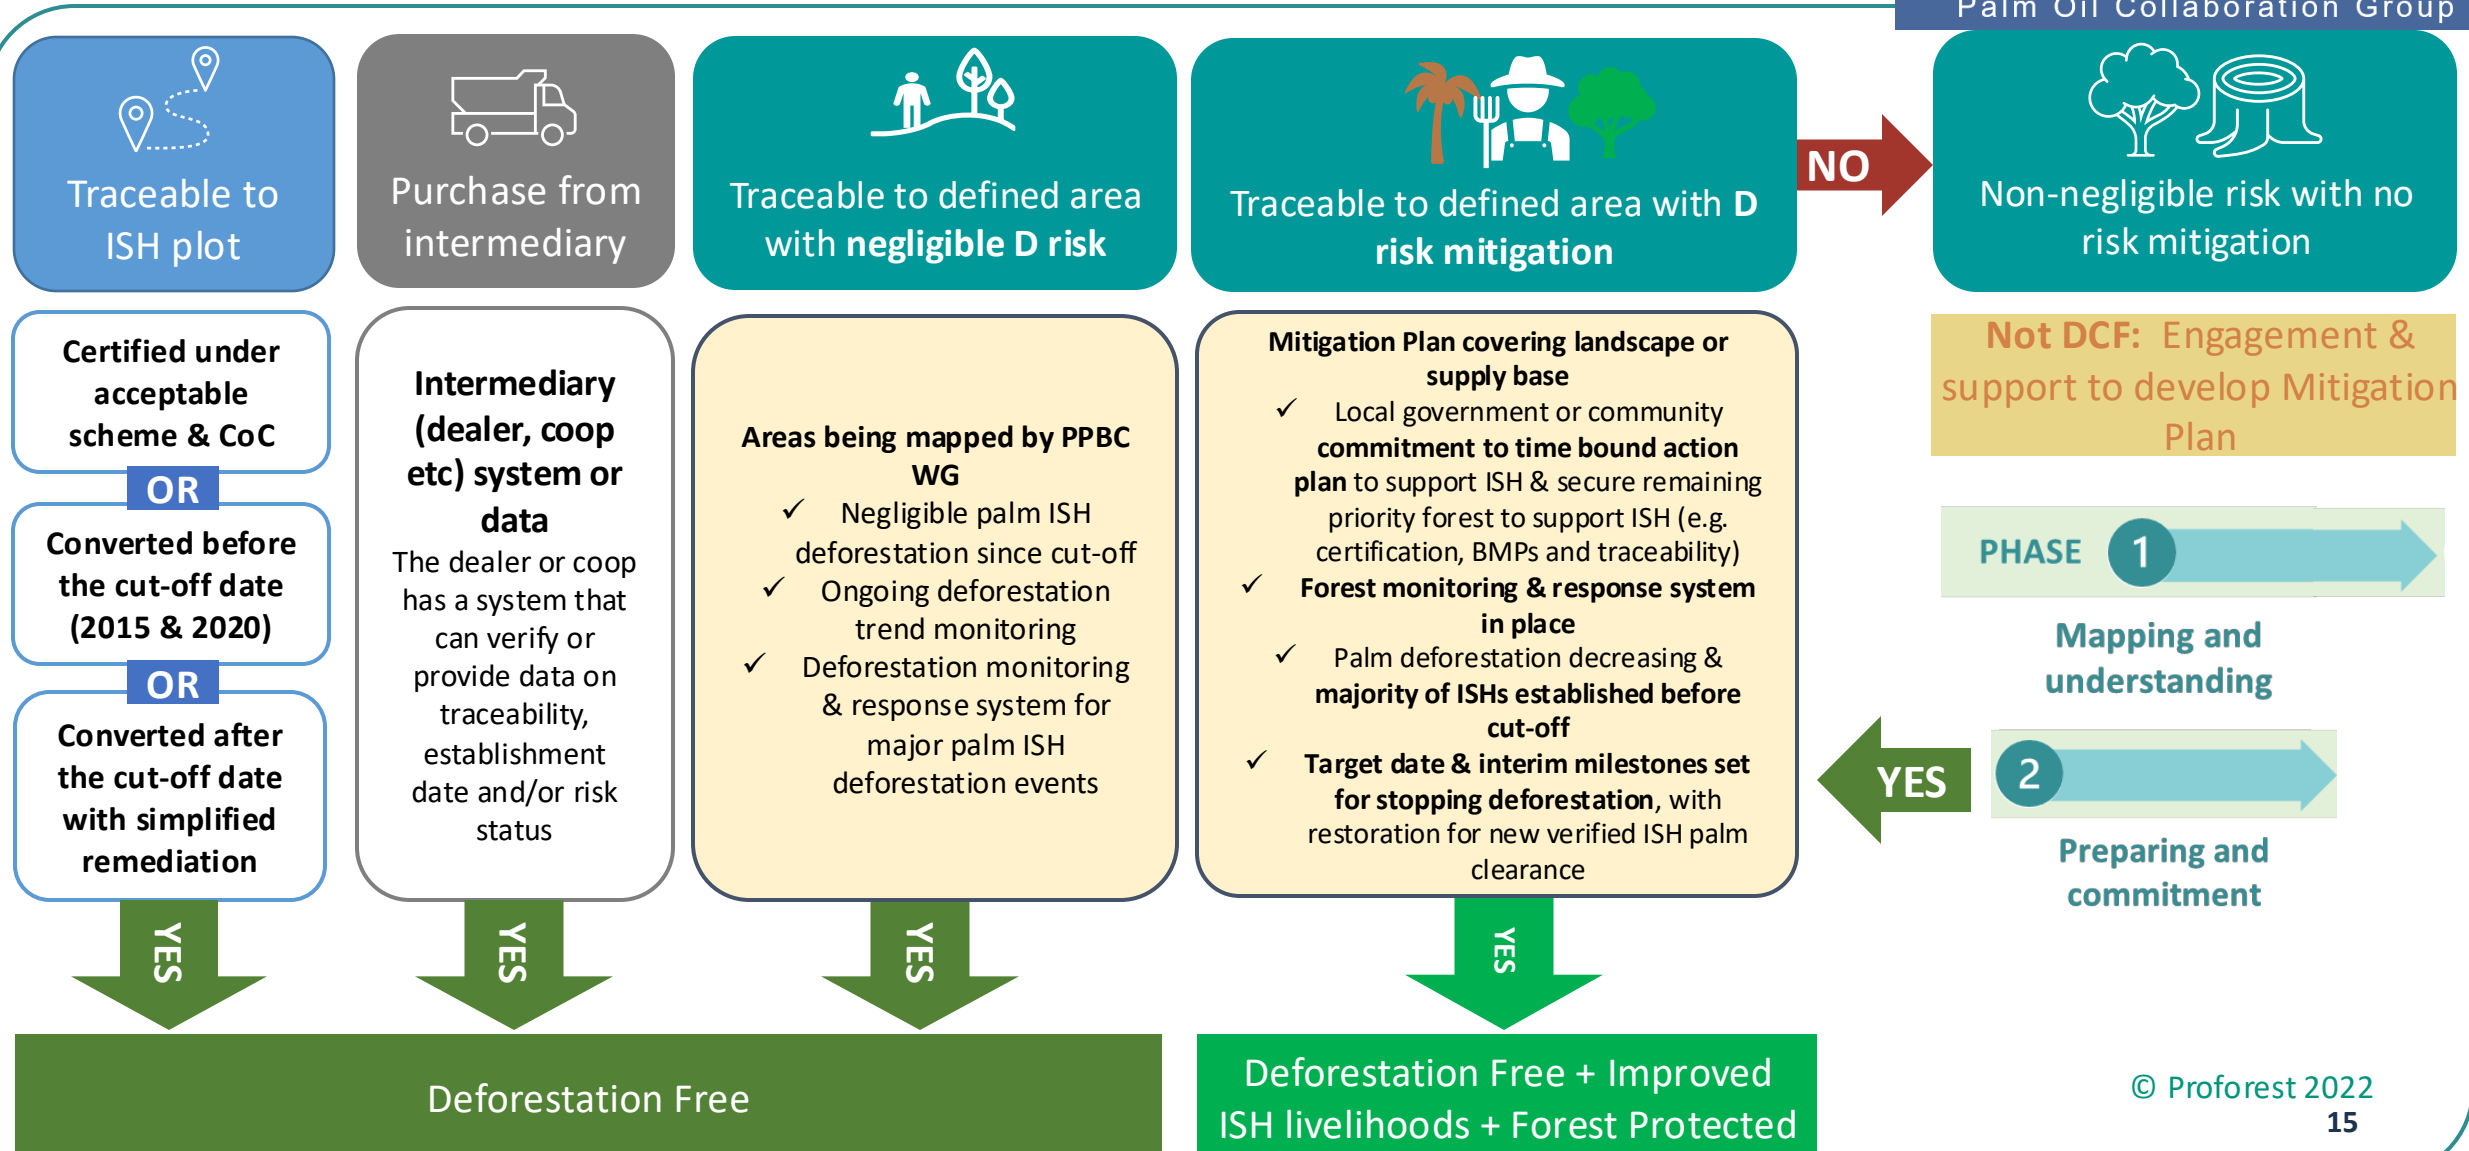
Palm Oil Collaboration Group

Traceable to ISH plot

Purchase from intermediary

Traceable to defined area with negligible D risk

Traceable to defined area with D risk mitigation

NO

Non-negligible risk with no risk mitigation

Certified under acceptable scheme & CoC

OR

Converted before the cut-off date (2015 & 2020)

OR

Converted after the cut-off date with simplified remediation

Intermediary (dealer, coop etc) system or data

The dealer or coop has a system that can verify or provide data on traceability, establishment date and/or risk status

Areas being mapped by PPBC WG

✓ Negligible palm ISH deforestation since cut-off

✓ Ongoing deforestation trend monitoring

✓ Deforestation monitoring & response system for major palm ISH deforestation events

Mitigation Plan covering landscape or supply base

✓ Local government or community commitment to time bound action plan to support ISH & secure remaining priority forest to support ISH (e.g. certification, BMPs and traceability)

✓ Forest monitoring & response system in place

✓ Palm deforestation decreasing & majority of ISHs established before cut-off

✓ Target date & interim milestones set for stopping deforestation, with restoration for new verified ISH palm clearance

Not DCF: Engagement & support to develop Mitigation Plan

PHASE 1

Mapping and understanding

YES

2

Preparing and commitment

YES

YES

YES

YES

Deforestation Free

Deforestation Free + Improved ISH livelihoods + Forest Protected

© Proforest 2022

15